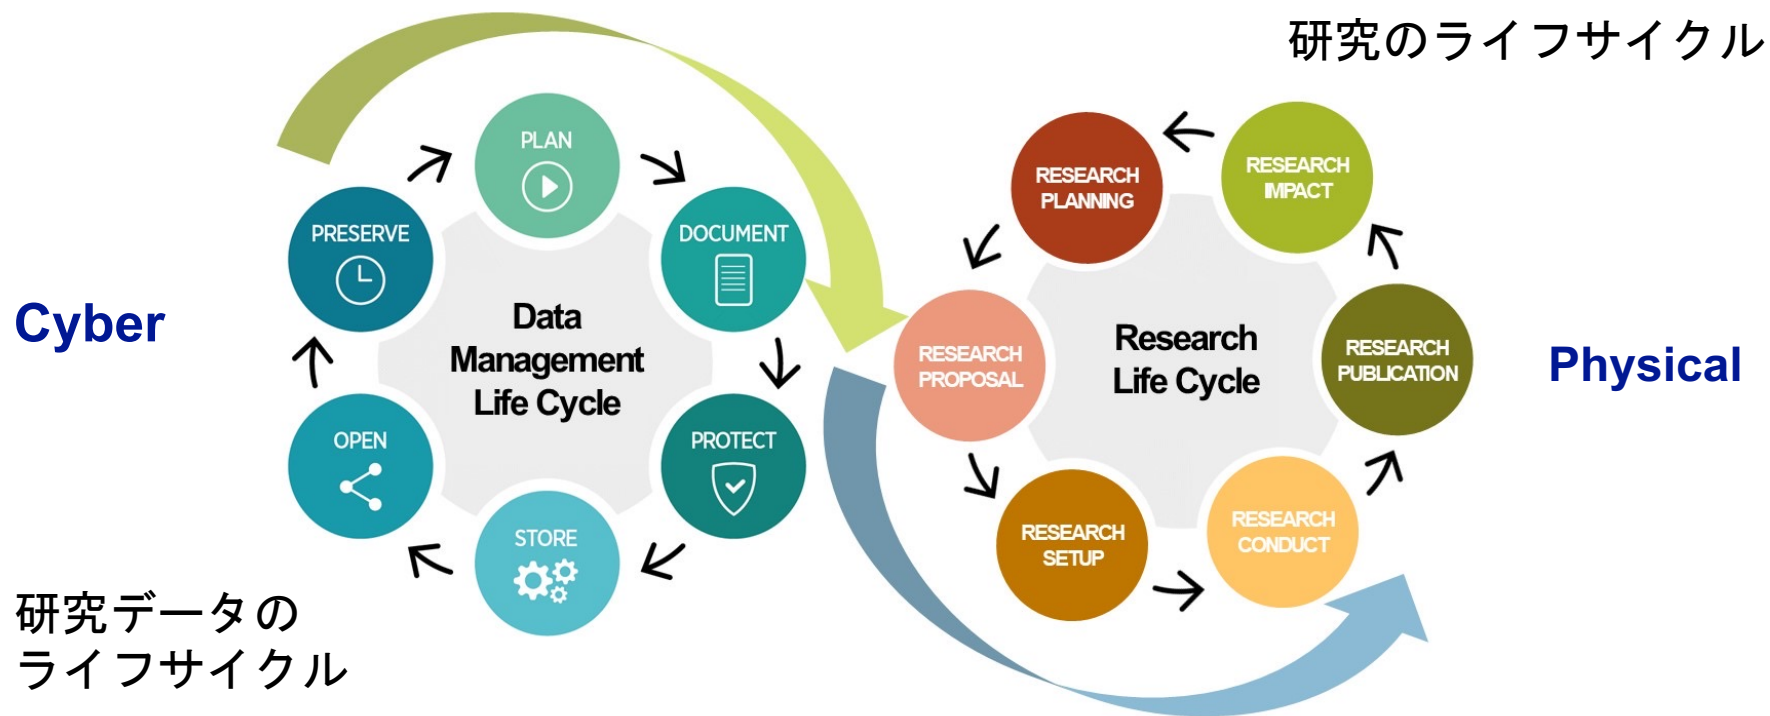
研究のライフサイクル

Cyber

PLAN
DOCUMENT
PROTECT
STORE
OPEN
PRESERVE

Data Management Life Cycle

RESEARCH PLANNING
RESEARCH IMPACT
RESEARCH PUBLICATION
RESEARCH CONDUCT
RESEARCH SETUP
RESEARCH PROPOSAL

Research Life Cycle

Physical

研究データの
ライフサイクル